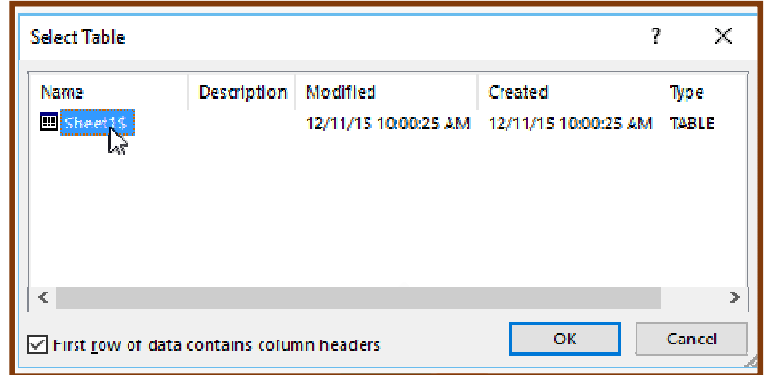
Select Table

?

| Name | Description | Modified | Created | Type |
|---|---|---|---|---|
| Sheet1$ | | 12/11/15 10:00:25 AM | 12/11/15 10:00:25 AM | TABLE |

First row of data contains column headers

OK

Cancel